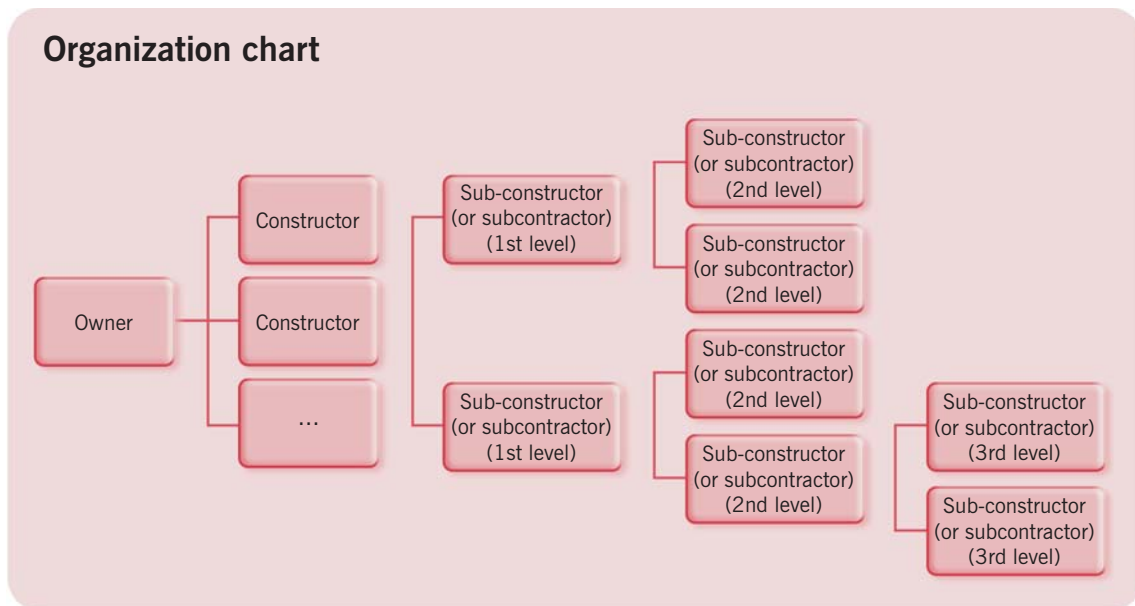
Organization chart

Owner

Constructor

Constructor

...

Sub-constructor (or subcontractor) (1st level)

Sub-constructor (or subcontractor) (1st level)

Sub-constructor (or subcontractor) (2nd level)

Sub-constructor (or subcontractor) (2nd level)

Sub-constructor (or subcontractor) (2nd level)

Sub-constructor (or subcontractor) (2nd level)

Sub-constructor (or subcontractor) (3rd level)

Sub-constructor (or subcontractor) (3rd level)